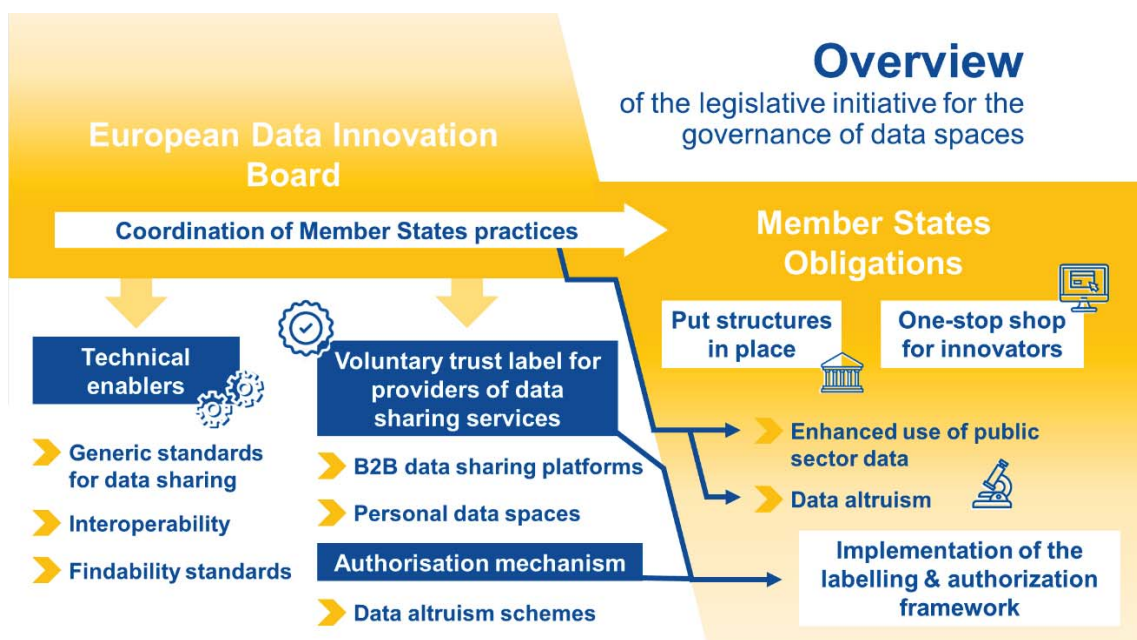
Overview
of the legislative initiative for the governance of data spaces

European Data Innovation Board

Coordination of Member States practices

Member States Obligations

Put structures in place

One-stop shop for innovators

Technical enablers

Generic standards for data sharing

Interoperability

Findability standards

Voluntary trust label for providers of data sharing services

B2B data sharing platforms

Personal data spaces

Authorisation mechanism

Data altruism schemes

Enhanced use of public sector data

Data altruism

Implementation of the labelling & authorization framework